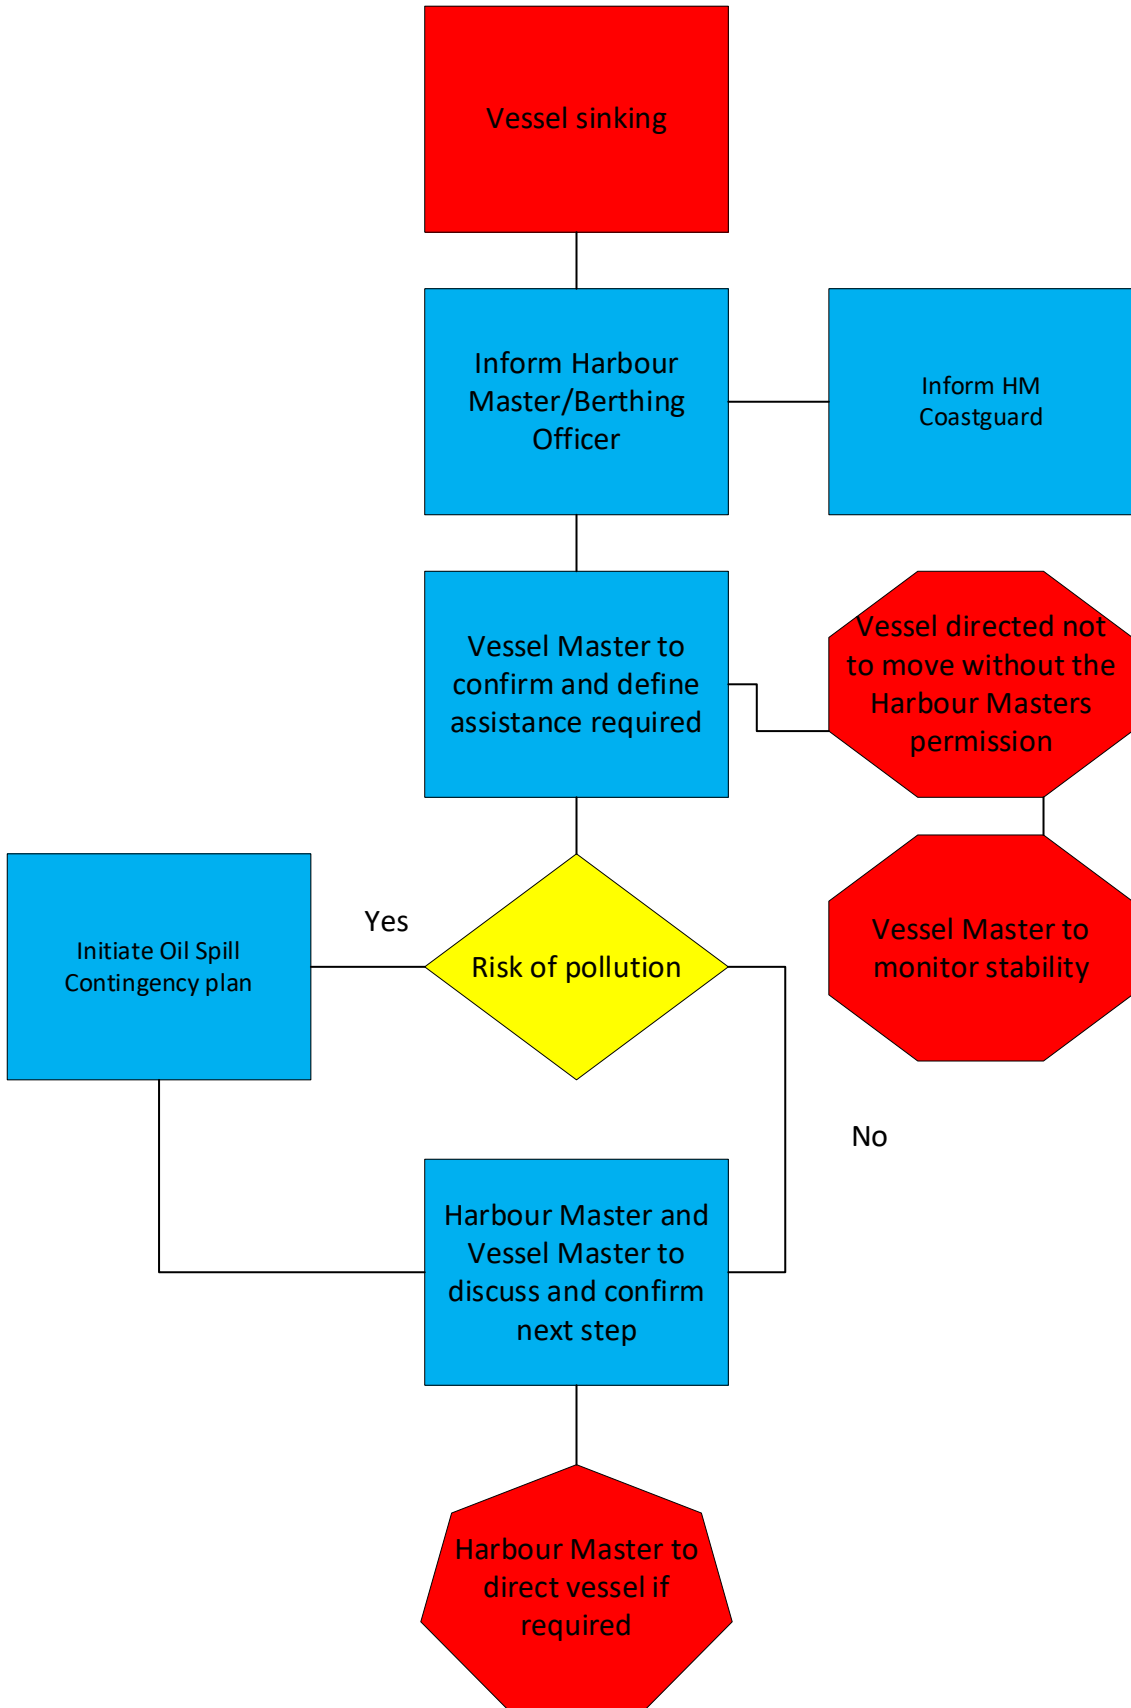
Vessel sinking

Inform Harbour Master/Berthing Officer

Inform HM Coastguard

Vessel Master to confirm and define assistance required

Vessel directed not to move without the Harbour Masters permission

Vessel Master to monitor stability

Initiate Oil Spill Contingency plan

Yes

Risk of pollution

No

Harbour Master and Vessel Master to discuss and confirm next step

Harbour Master to direct vessel if required